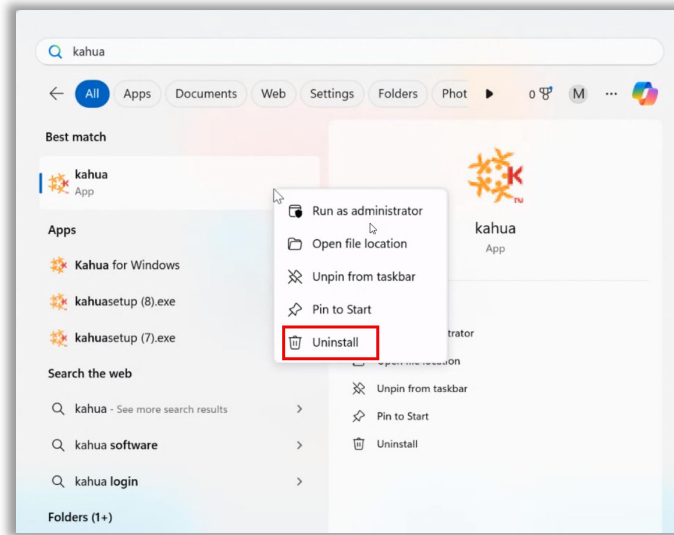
kahua

All Apps Documents Web Settings Folders Phot 0 M ···

Best match

kahua
App

Run as administrator
Open file location
Unpin from taskbar
Pin to Start
Uninstall

Apps

Kahua for Windows

kahuasetup (8).exe

kahuasetup (7).exe

Search the web

kahua - See more search results

kahua software

kahua login

Folders (1+)

K
TM

kahua
App

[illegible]strator
Open file location
Unpin from taskbar
Pin to Start
Uninstall